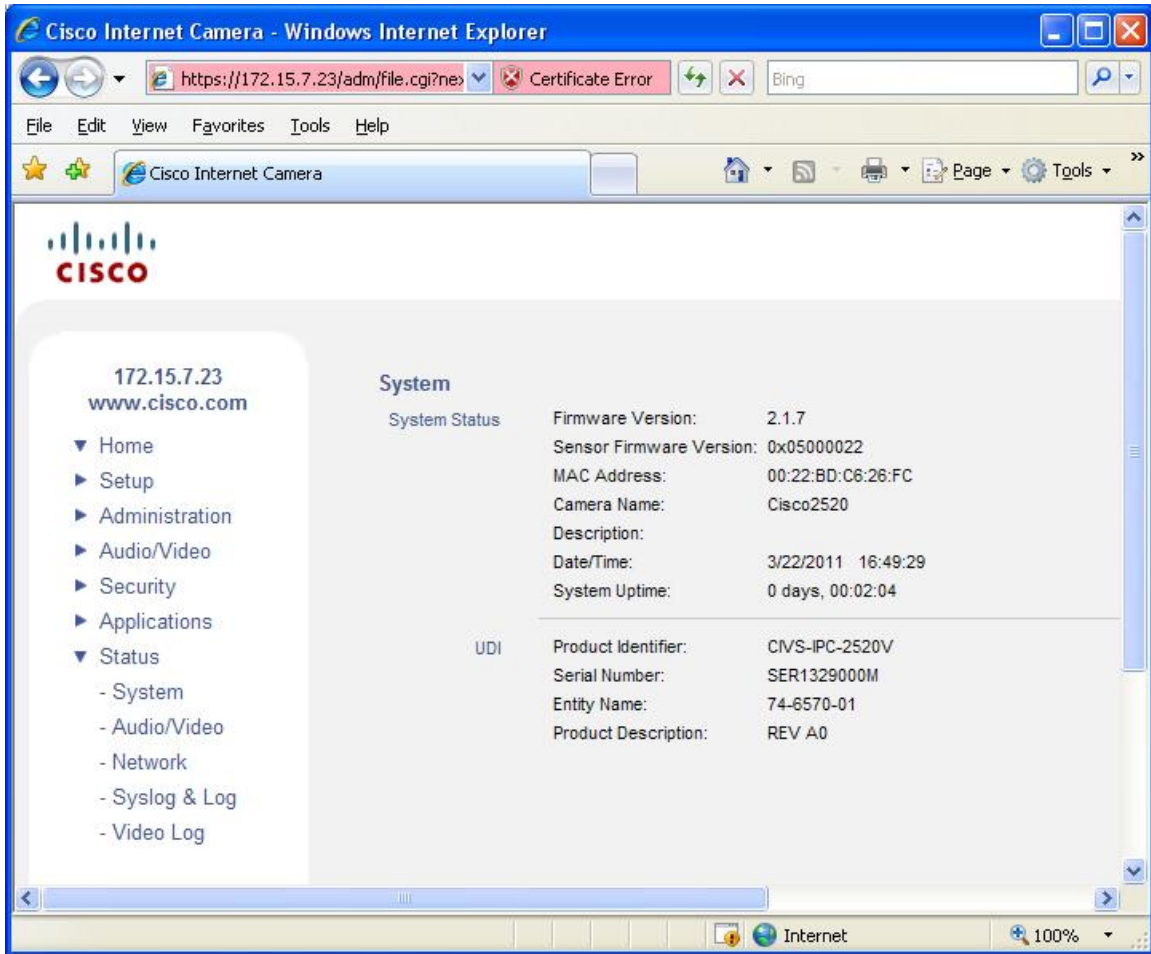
Cisco Internet Camera - Windows Internet Explorer

https://172.15.7.23/adm/file.cgi?ne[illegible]

Certificate Error

Bing

File Edit View Favorites Tools Help

Cisco Internet Camera

Page ▾ Tools ▾

CISCO

172.15.7.23
www.cisco.com

▼ Home
► Setup
► Administration
► Audio/Video
► Security
► Applications
▼ Status
- System
- Audio/Video
- Network
- Syslog & Log
- Video Log

System

System Status

| | |
|---|---|
| Firmware Version: | 2.1.7 |
| Sensor Firmware Version: | 0x05000022 |
| MAC Address: | 00:22:BD:C6:26:FC |
| Camera Name: | Cisco2520 |
| Description: | |
| Date/Time: | 3/22/2011 16:49:29 |
| System Uptime: | 0 days, 00:02:04 |

UDI

| | |
|---|---|
| Product Identifier: | CIVS-IPC-2520V |
| Serial Number: | SER1329000M |
| Entity Name: | 74-6570-01 |
| Product Description: | REV A0 |

Internet

100%